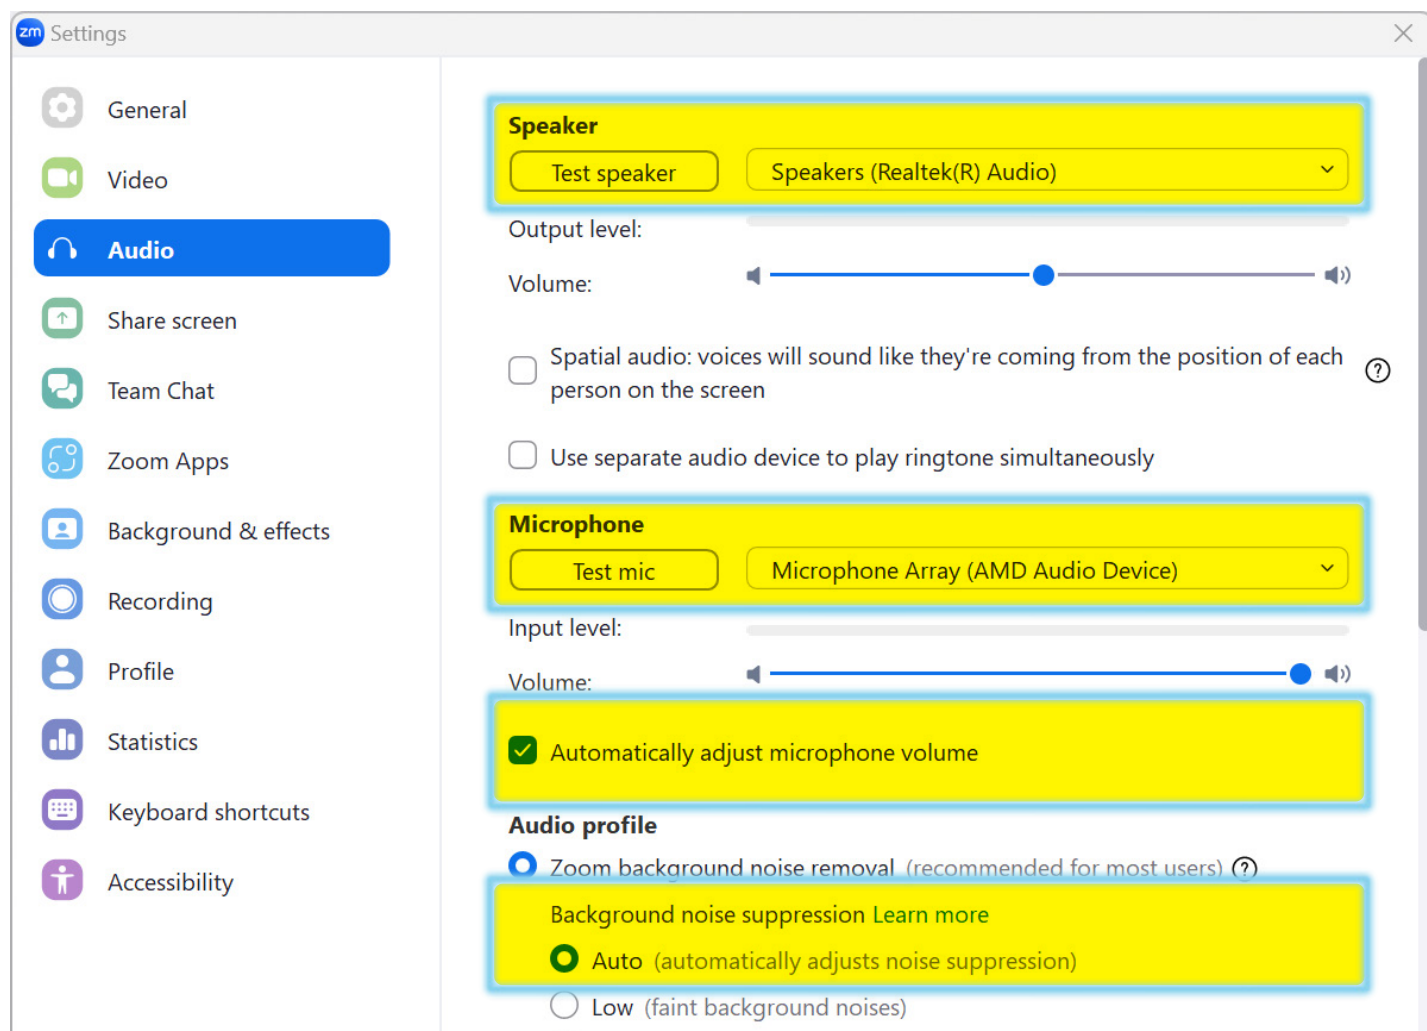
zm Settings

General
Video
Audio
Share screen
Team Chat
Zoom Apps
Background & effects
Recording
Profile
Statistics
Keyboard shortcuts
Accessibility

Speaker
Test speaker
Speakers (Realtek(R) Audio)
Output level:
Volume:

Spatial audio: voices will sound like they're coming from the position of each person on the screen

Use separate audio device to play ringtone simultaneously

Microphone
Test mic
Microphone Array (AMD Audio Device)
Input level:
Volume:

Automatically adjust microphone volume

Audio profile
Zoom background noise removal (recommended for most users)
Background noise suppression Learn more
Auto (automatically adjusts noise suppression)
Low (faint background noises)